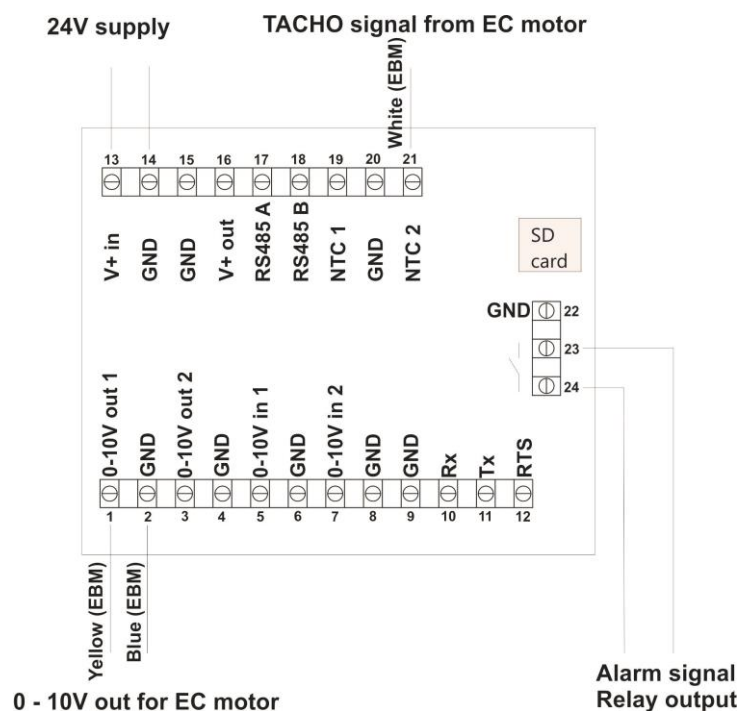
24V supply

TACHO signal from EC motor

White (EBM)

13 14 15 16 17 18 19 20 21

V+ in
GND
GND
V+ out
RS485 A
RS485 B
NTC 1
GND
NTC 2

SD card

GND 22
23
24

0-10V out 1
GND
0-10V out 2
GND
0-10V in 1
GND
0-10V in 2
GND
GND
Rx
Tx
RTS

1 2 3 4 5 6 7 8 9 10 11 12

Yellow (EBM)
Blue (EBM)

0 - 10V out for EC motor

Alarm signal
Relay output